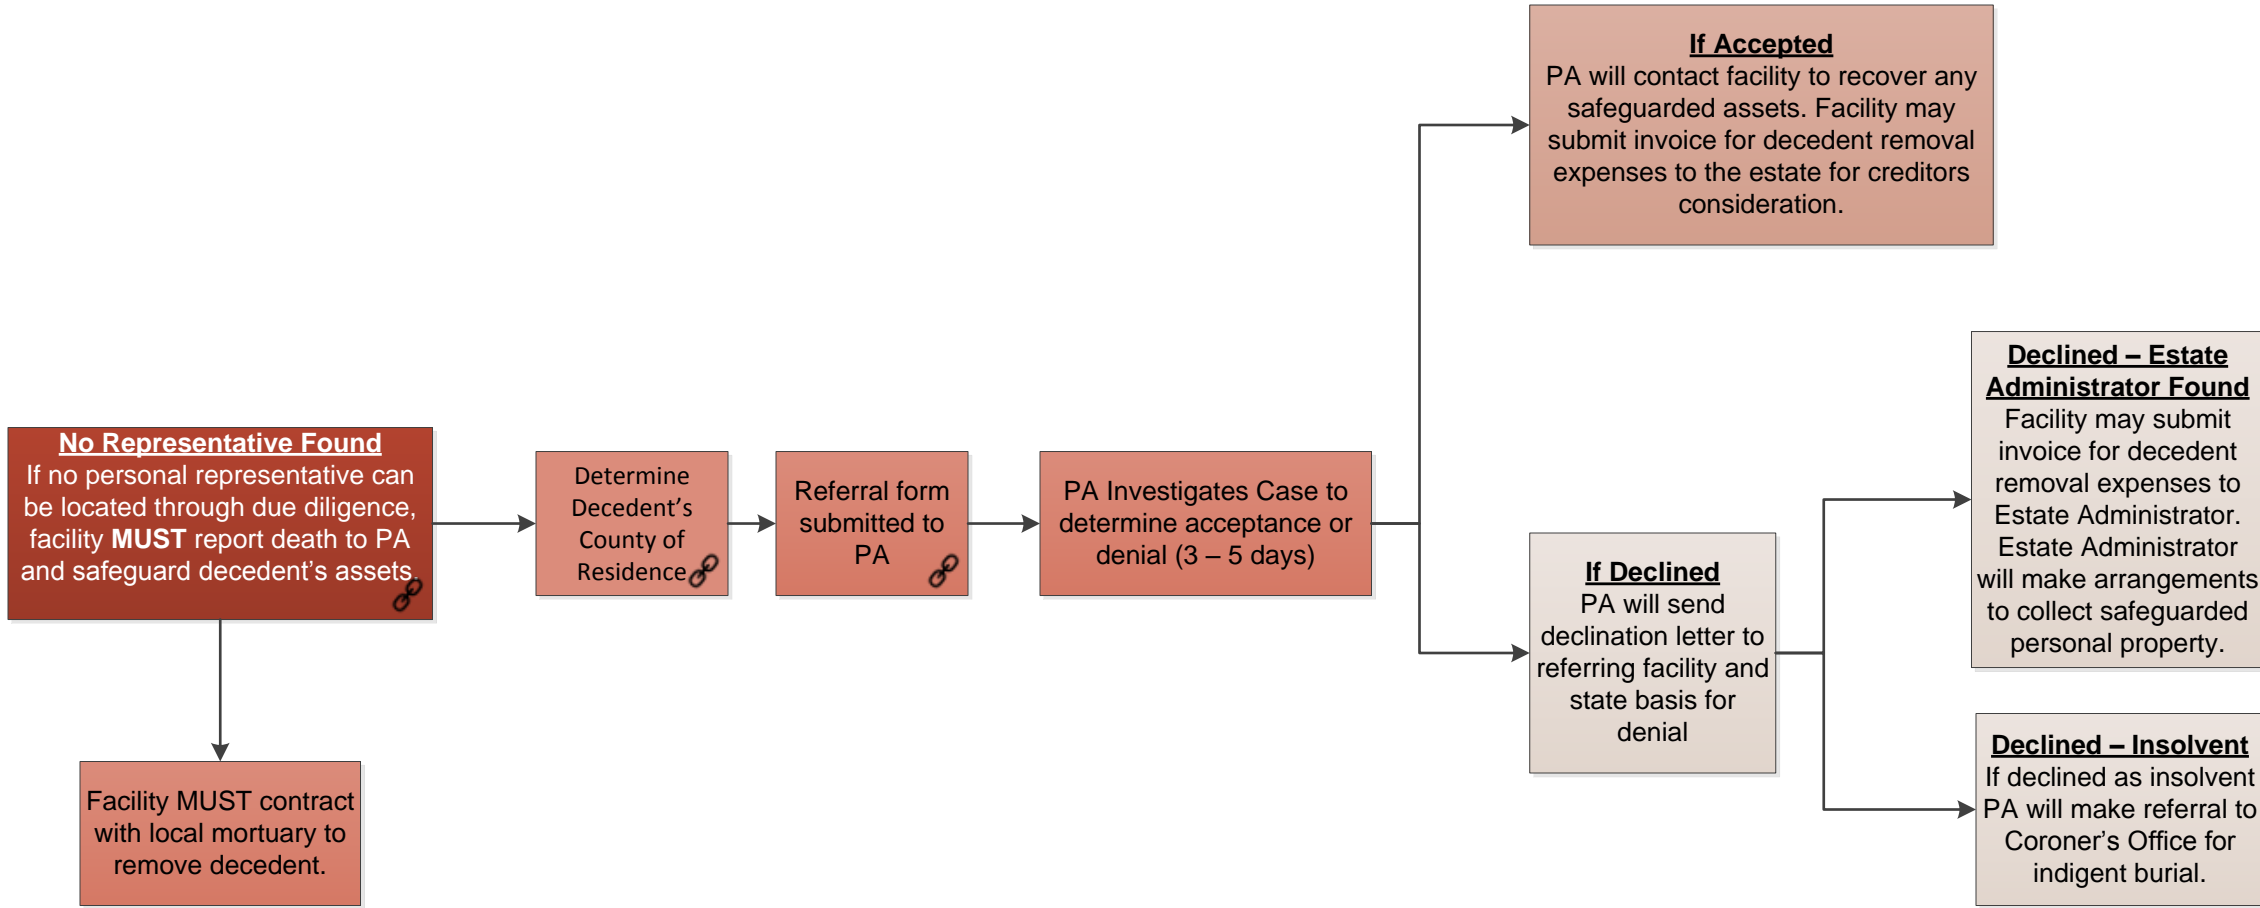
No Representative Found
If no personal representative can be located through due diligence, facility **MUST** report death to PA and safeguard decedent's assets.

Facility MUST contract with local mortuary to remove decedent.

Determine Decedent's County of Residence

Referral form submitted to PA

PA Investigates Case to determine acceptance or denial (3 – 5 days)

If Accepted
PA will contact facility to recover any safeguarded assets. Facility may submit invoice for decedent removal expenses to the estate for creditors consideration.

If Declined
PA will send declination letter to referring facility and state basis for denial

Declined – Estate Administrator Found
Facility may submit invoice for decedent removal expenses to Estate Administrator. Estate Administrator will make arrangements to collect safeguarded personal property.

Declined – Insolvent
If declined as insolvent PA will make referral to Coroner's Office for indigent burial.